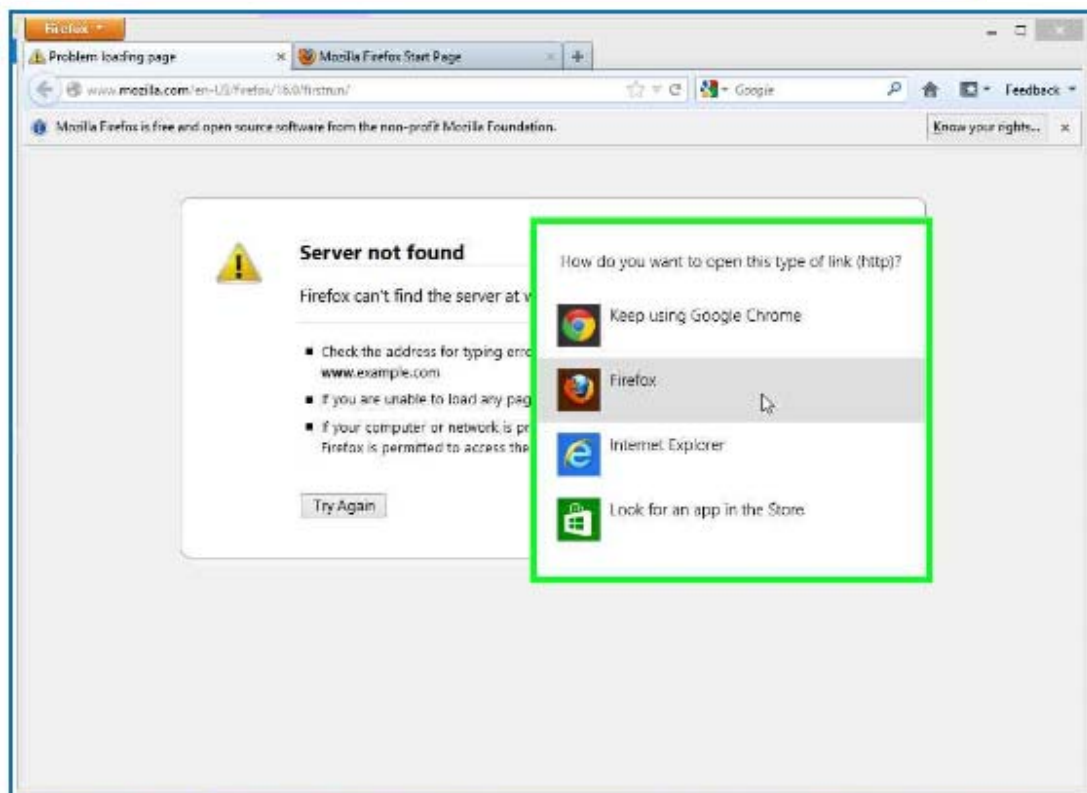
Firefox

Problem loading page

Mozilla Firefox Start Page

www.mozilla.com/en-US/firefox/16.0/firstrun/

Google

Feedback

Mozilla Firefox is free and open source software from the non-profit Mozilla Foundation.

Know your rights...

Server not found

Firefox can't find the server at w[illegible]

Check the address for typing erro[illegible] www.example.com

If you are unable to load any pag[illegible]

If your computer or network is pr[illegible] Firefox is permitted to access the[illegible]

Try Again

How do you want to open this type of link (http)?

Keep using Google Chrome

Firefox

Internet Explorer

Look for an app in the Store